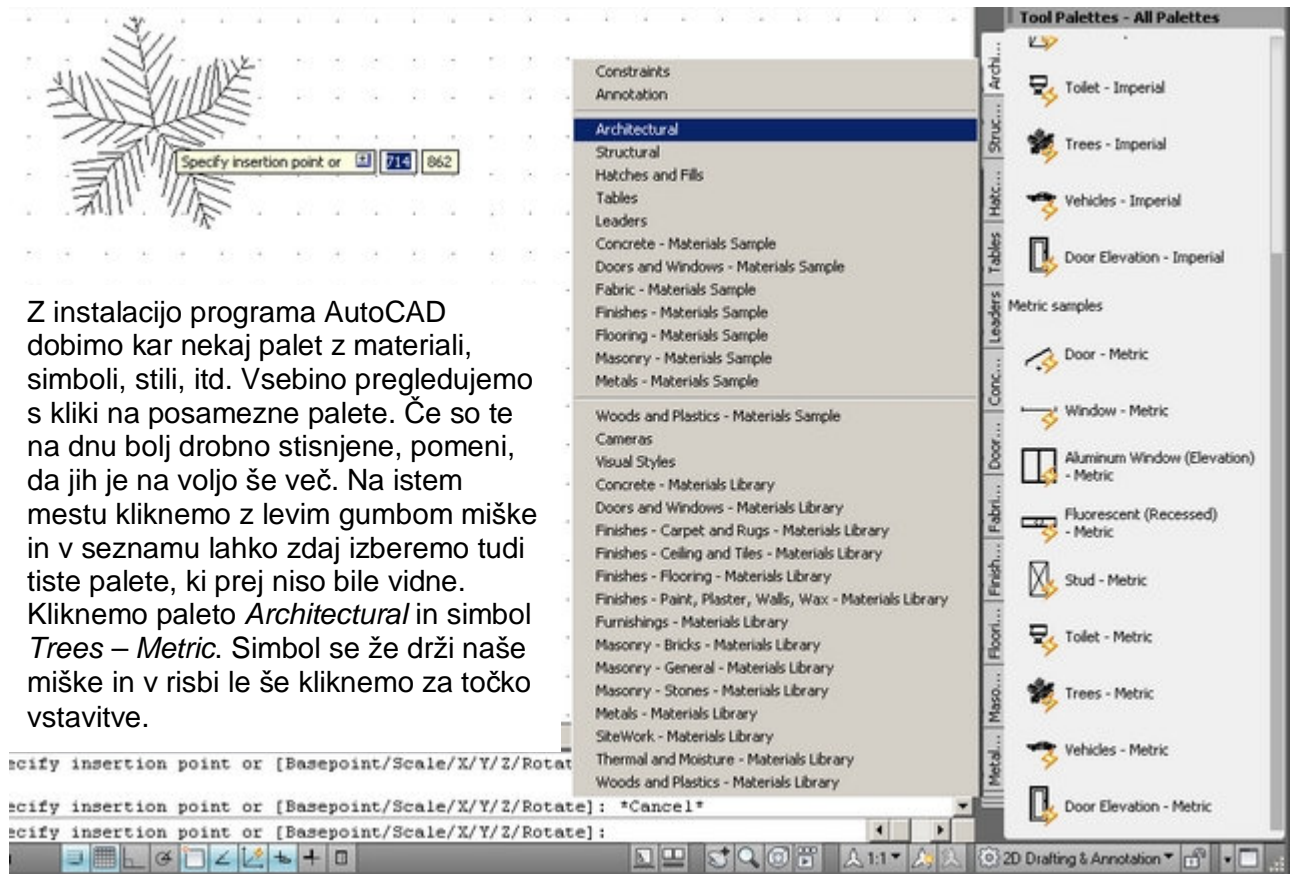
Specify insertion point or 714 862

Z instalacijo programa AutoCAD dobimo kar nekaj palet z materiali, simboli, stili, itd. Vsebino pregledujemo s kliki na posamezne palete. Če so te na dnu bolj drobno stisnjene, pomeni, da jih je na voljo še več. Na istem mestu kliknemo z levim gumbom miške in v seznamu lahko zdaj izberemo tudi tiste palete, ki prej niso bile vidne. Kliknemo paleto *Architectural* in simbol *Trees – Metric*. Simbol se že drži naše miške in v risbi le še kliknemo za točko vstavitve.

Constraints
Annotation
Architectural
Structural
Hatches and Fills
Tables
Leaders
Concrete - Materials Sample
Doors and Windows - Materials Sample
Fabric - Materials Sample
Finishes - Materials Sample
Flooring - Materials Sample
Masonry - Materials Sample
Metals - Materials Sample
Woods and Plastics - Materials Sample
Cameras
Visual Styles
Concrete - Materials Library
Doors and Windows - Materials Library
Finishes - Carpet and Rugs - Materials Library
Finishes - Ceiling and Tiles - Materials Library
Finishes - Flooring - Materials Library
Finishes - Paint, Plaster, Walls, Wax - Materials Library
Furnishings - Materials Library
Masonry - Bricks - Materials Library
Masonry - General - Materials Library
Masonry - Stones - Materials Library
Metals - Materials Library
SiteWork - Materials Library
Thermal and Moisture - Materials Library
Woods and Plastics - Materials Library

Tool Palettes - All Palettes
Archi... Struc... Hatc... Tables Leaders Conc... Door... Fabri... Finish... Floori... Maso... Metal...
Toilet - Imperial
Trees - Imperial
Vehicles - Imperial
Door Elevation - Imperial
Metric samples
Door - Metric
Window - Metric
Aluminum Window (Elevation) - Metric
Fluorescent (Recessed) - Metric
Stud - Metric
Toilet - Metric
Trees - Metric
Vehicles - Metric
Door Elevation - Metric

ecify insertion point or [Basepoint/Scale/X/Y/Z/Rotat
ecify insertion point or [Basepoint/Scale/X/Y/Z/Rotate]: *Cancel*
ecify insertion point or [Basepoint/Scale/X/Y/Z/Rotate]:

1:1 2D Drafting & Annotation